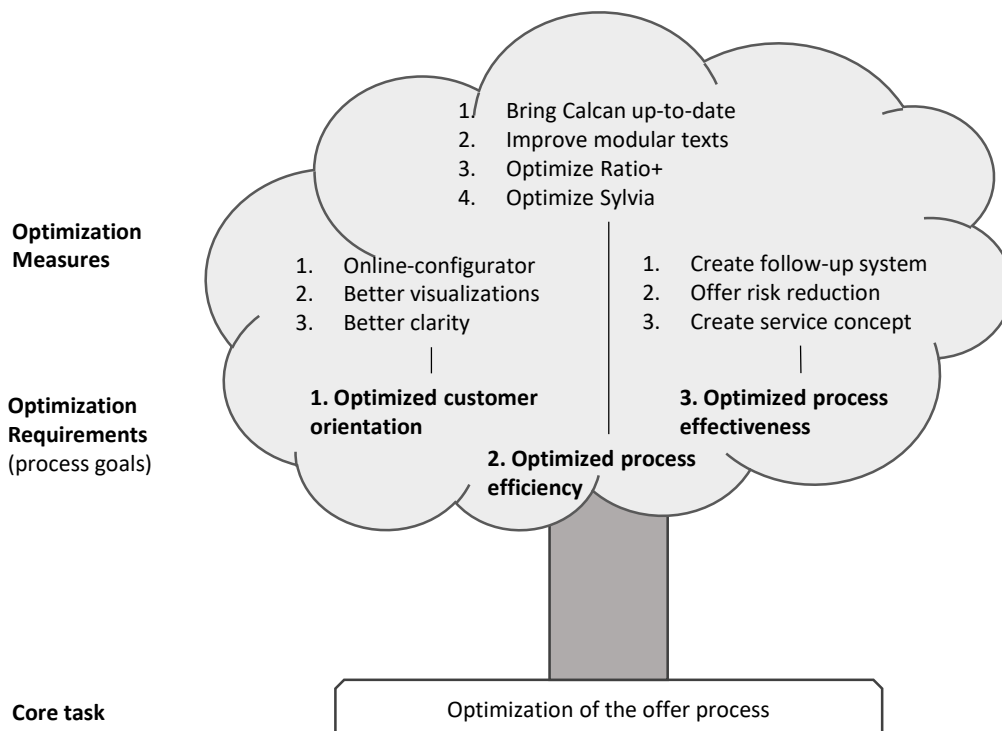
1. Bring Calcan up-to-date
2. Improve modular texts
3. Optimize Ratio+
4. Optimize Sylvia

Optimization Measures

1. Online-configurator
2. Better visualizations
3. Better clarity

1. Create follow-up system
2. Offer risk reduction
3. Create service concept

Optimization Requirements (process goals)

1. Optimized customer orientation

2. Optimized process efficiency

3. Optimized process effectiveness

Core task

Optimization of the offer process